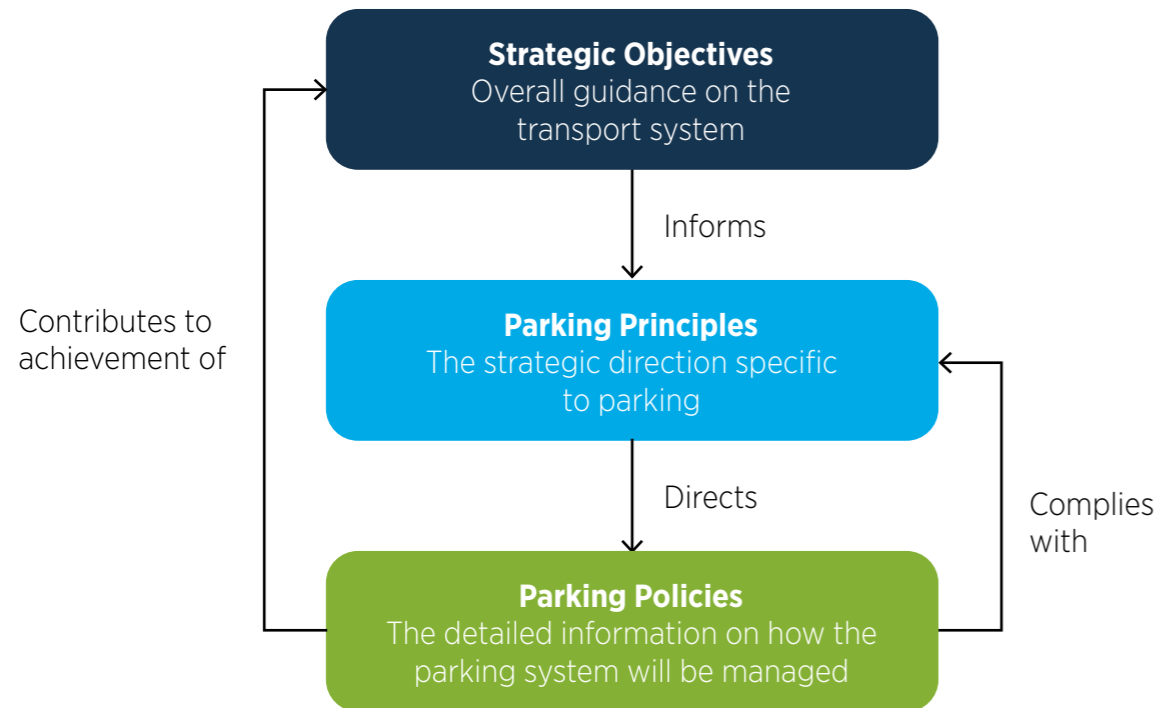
**Strategic Objectives**
Overall guidance on the transport system

Informs

**Parking Principles**
The strategic direction specific to parking

Contributes to achievement of

Directs

Complies with

**Parking Policies**
The detailed information on how the parking system will be managed